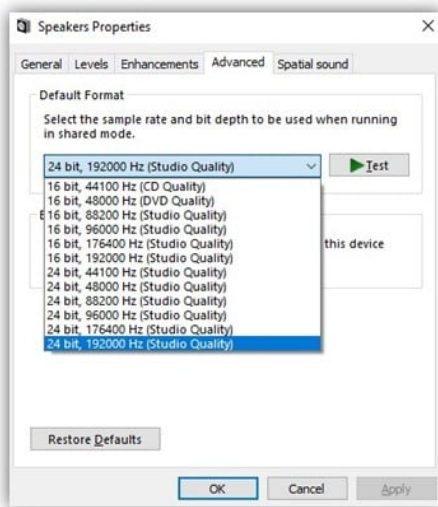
Speakers Properties

×

General | Levels | Enhancements | Advanced | Spatial sound

Default Format

Select the sample rate and bit depth to be used when running in shared mode.

24 bit, 192000 Hz (Studio Quality)

Test

16 bit, 44100 Hz (CD Quality)
16 bit, 48000 Hz (DVD Quality)
16 bit, 88200 Hz (Studio Quality)
16 bit, 96000 Hz (Studio Quality)
16 bit, 176400 Hz (Studio Quality)
16 bit, 192000 Hz (Studio Quality)
24 bit, 44100 Hz (Studio Quality)
24 bit, 48000 Hz (Studio Quality)
24 bit, 88200 Hz (Studio Quality)
24 bit, 96000 Hz (Studio Quality)
24 bit, 176400 Hz (Studio Quality)
24 bit, 192000 Hz (Studio Quality)

E

this device

Restore Defaults

OK

Cancel

Apply